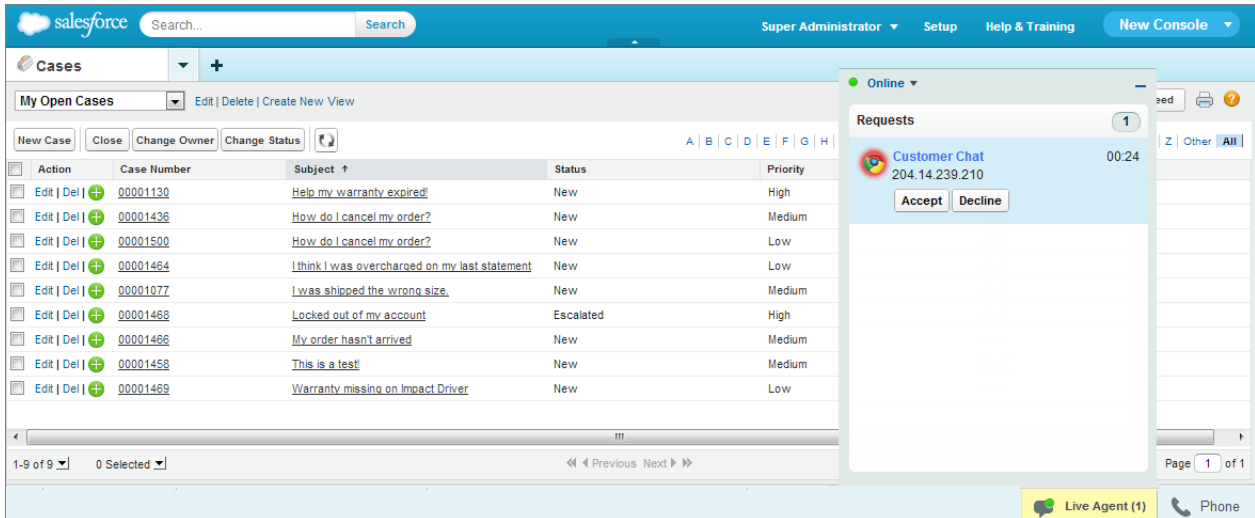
salesforce Search... Search Super Administrator Setup Help & Training New Console

Cases +

My Open Cases Edit | Delete | Create New View

New Case Close Change Owner Change Status

A | B | C | D | E | F | G | H

| Z | Other All

| Action | Case Number | Subject ↑ | Status | Priority |
|---|---|---|---|---|
| Edit \| Del \| | 00001130 | Help my warranty expired! | New | High |
| Edit \| Del \| | 00001436 | How do I cancel my order? | New | Medium |
| Edit \| Del \| | 00001500 | How do I cancel my order? | New | Low |
| Edit \| Del \| | 00001464 | I think I was overcharged on my last statement | New | Low |
| Edit \| Del \| | 00001077 | I was shipped the wrong size. | New | Medium |
| Edit \| Del \| | 00001468 | Locked out of my account | Escalated | High |
| Edit \| Del \| | 00001466 | My order hasn't arrived | New | Medium |
| Edit \| Del \| | 00001458 | This is a test! | New | Medium |
| Edit \| Del \| | 00001469 | Warranty missing on Impact Driver | New | Low |

1-9 of 9 0 Selected ◄◄ ◄ Previous Next ► ►► Page 1 of 1

Online

Requests 1

Customer Chat 00:24
204.14.239.210
Accept Decline

eed

Live Agent (1) Phone